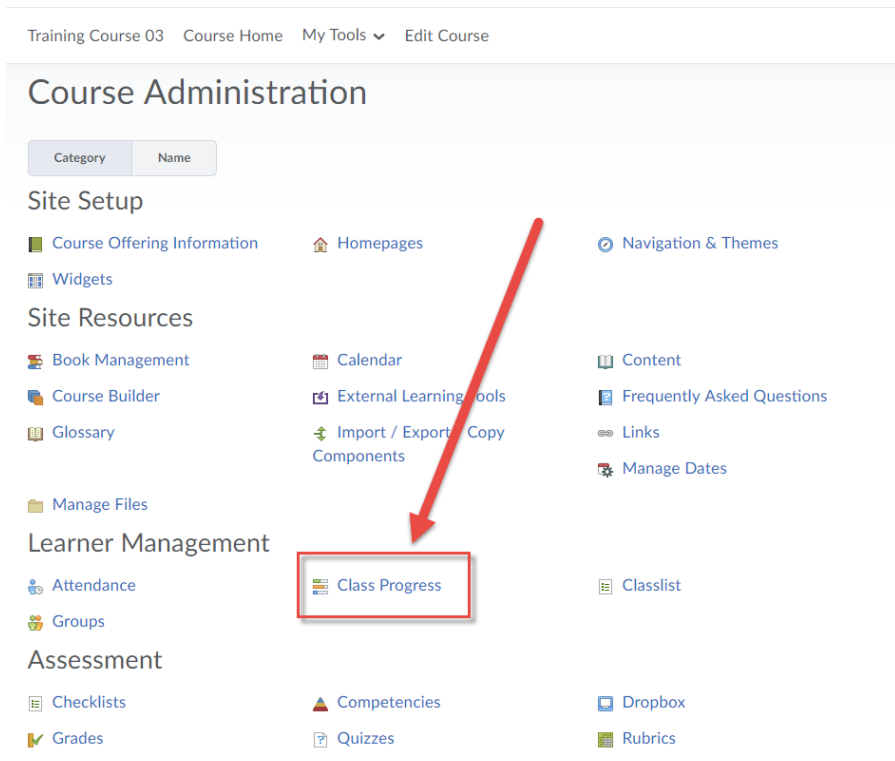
Training Course 03 Course Home My Tools Edit Course

Course Administration

Category Name

Site Setup

Course Offering Information
Homepages
Navigation & Themes
Widgets

Site Resources

Book Management
Calendar
Content
Course Builder
External Learning Tools
Frequently Asked Questions
Glossary
Import / Export / Copy Components
Links
Manage Dates
Manage Files

Learner Management

Attendance
Class Progress
Classlist
Groups

Assessment

Checklists
Competencies
Dropbox
Grades
Quizzes
Rubrics